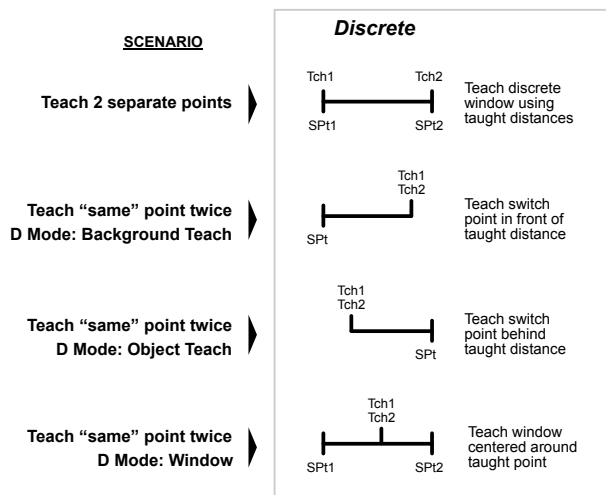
SCENARIO

Discrete

Teach 2 separate points

Tch1 Tch2

SPt1 SPt2

Teach discrete window using taught distances

Teach “same” point twice
D Mode: Background Teach

Tch1
Tch2

SPt

Teach switch point in front of taught distance

Teach “same” point twice
D Mode: Object Teach

Tch1
Tch2

SPt

Teach switch point behind taught distance

Teach “same” point twice
D Mode: Window

Tch1
Tch2

SPt1 SPt2

Teach window centered around taught point